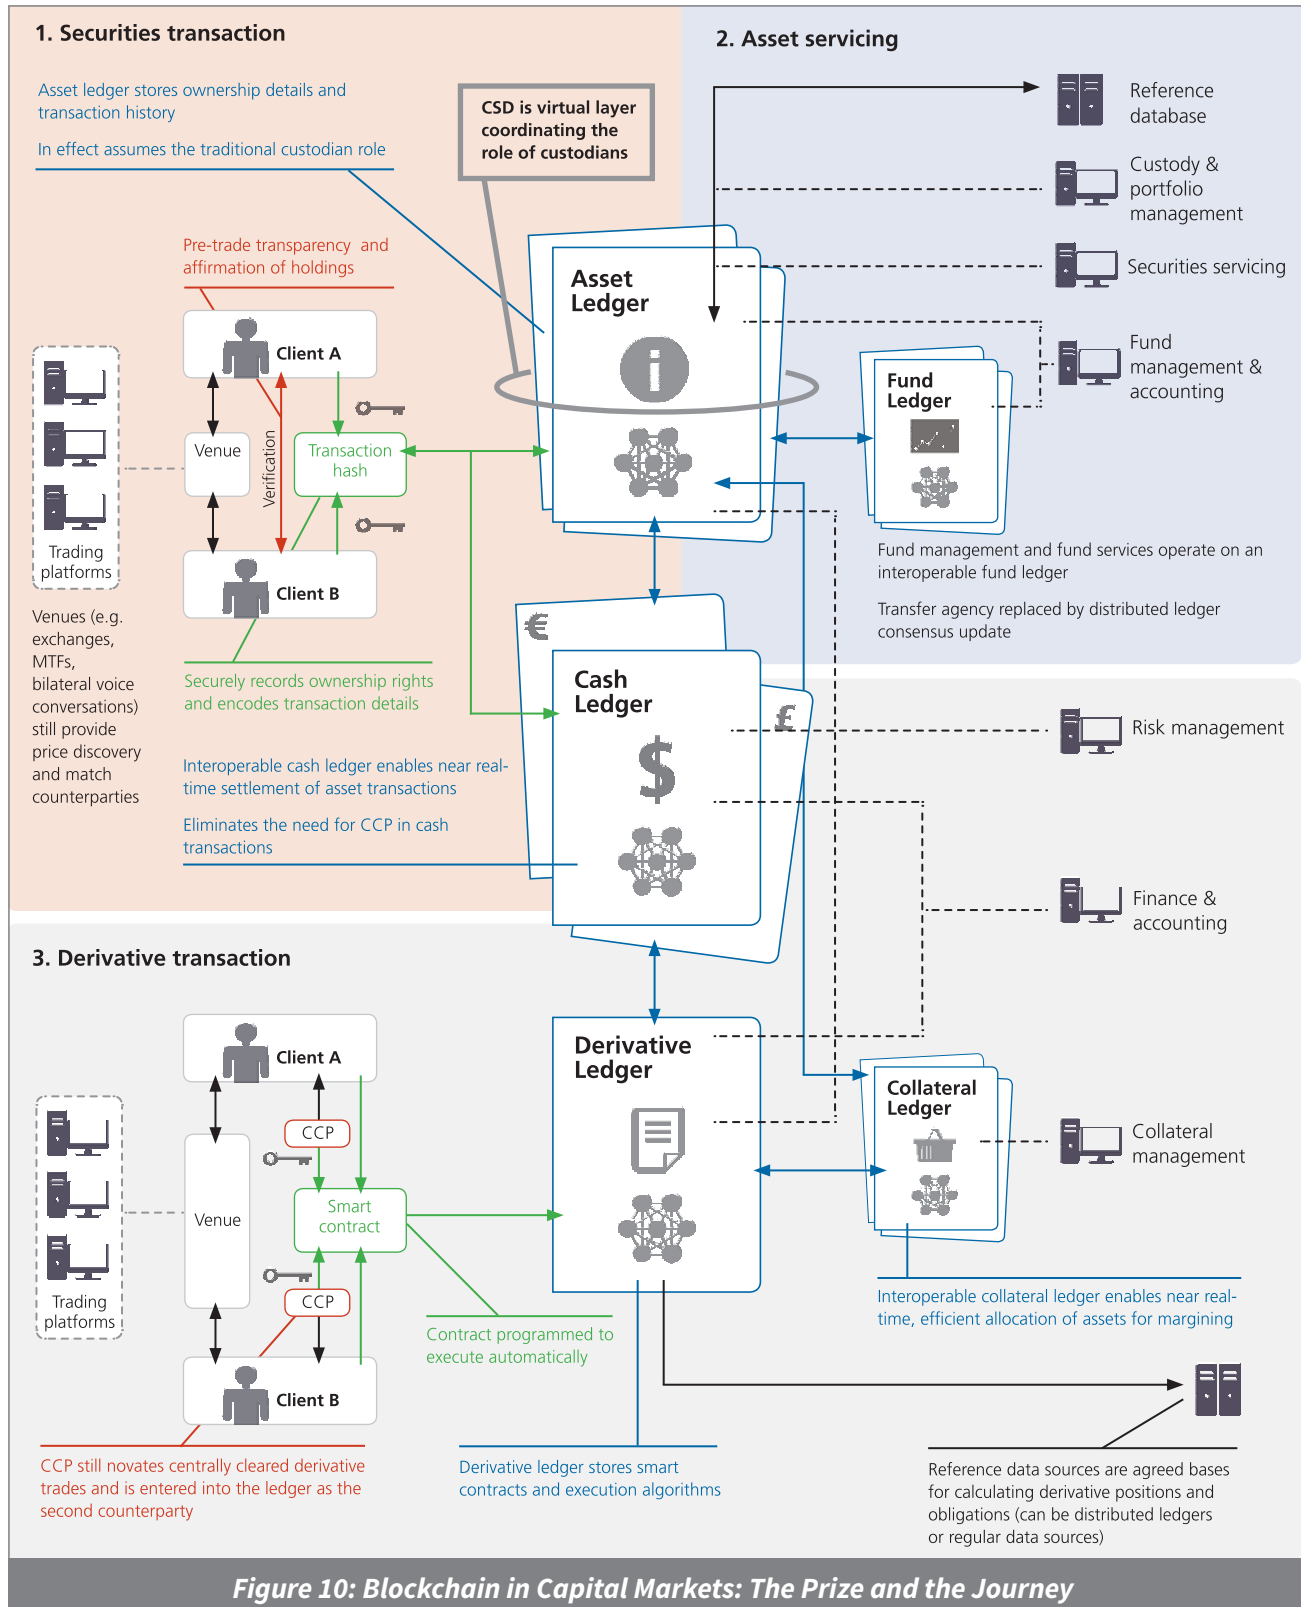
1. Securities transaction

Asset ledger stores ownership details and transaction history

In effect assumes the traditional custodian role

CSD is virtual layer coordinating the role of custodians

2. Asset servicing

Reference database

Custody & portfolio management

Securities servicing

Fund management & accounting

Asset Ledger

Pre-trade transparency and affirmation of holdings

Client A

Venue

Verification

Transaction hash

Client B

Trading platforms

Venues (e.g. exchanges, MTFs, bilateral voice conversations) still provide price discovery and match counterparties

Securely records ownership rights and encodes transaction details

Fund Ledger

Fund management and fund services operate on an interoperable fund ledger

Transfer agency replaced by distributed ledger consensus update

€

Cash Ledger

£

$

Risk management

Interoperable cash ledger enables near real-time settlement of asset transactions

Eliminates the need for CCP in cash transactions

Finance & accounting

3. Derivative transaction

Client A

CCP

Venue

Smart contract

CCP

Client B

Trading platforms

Derivative Ledger

Collateral Ledger

Collateral management

Contract programmed to execute automatically

Interoperable collateral ledger enables near real-time, efficient allocation of assets for margining

CCP still novates centrally cleared derivative trades and is entered into the ledger as the second counterparty

Derivative ledger stores smart contracts and execution algorithms

Reference data sources are agreed bases for calculating derivative positions and obligations (can be distributed ledgers or regular data sources)

Figure 10: Blockchain in Capital Markets: The Prize and the Journey